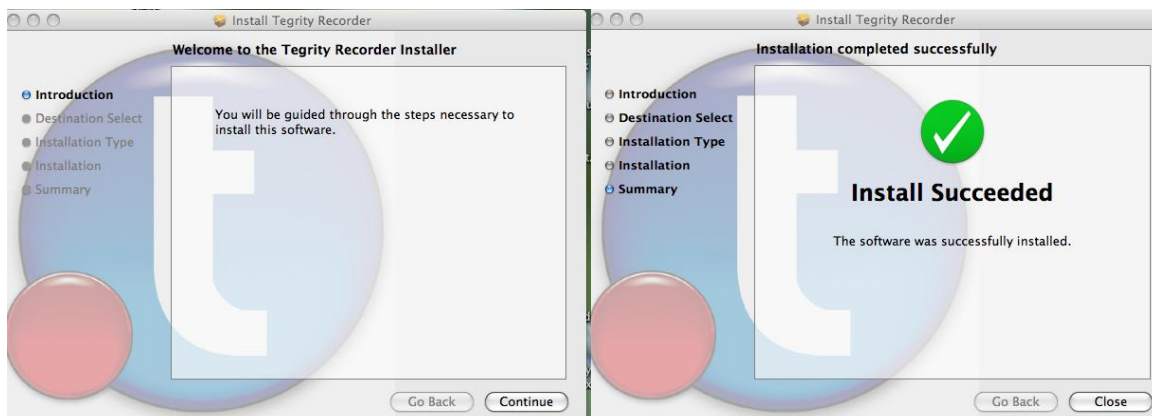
Install Tegrity Recorder

Welcome to the Tegrity Recorder Installer

Introduction
Destination Select
Installation Type
Installation
Summary

You will be guided through the steps necessary to install this software.

Go Back
Continue

Install Tegrity Recorder

Installation completed successfully

Introduction
Destination Select
Installation Type
Installation
Summary

Install Succeeded

The software was successfully installed.

Go Back
Close